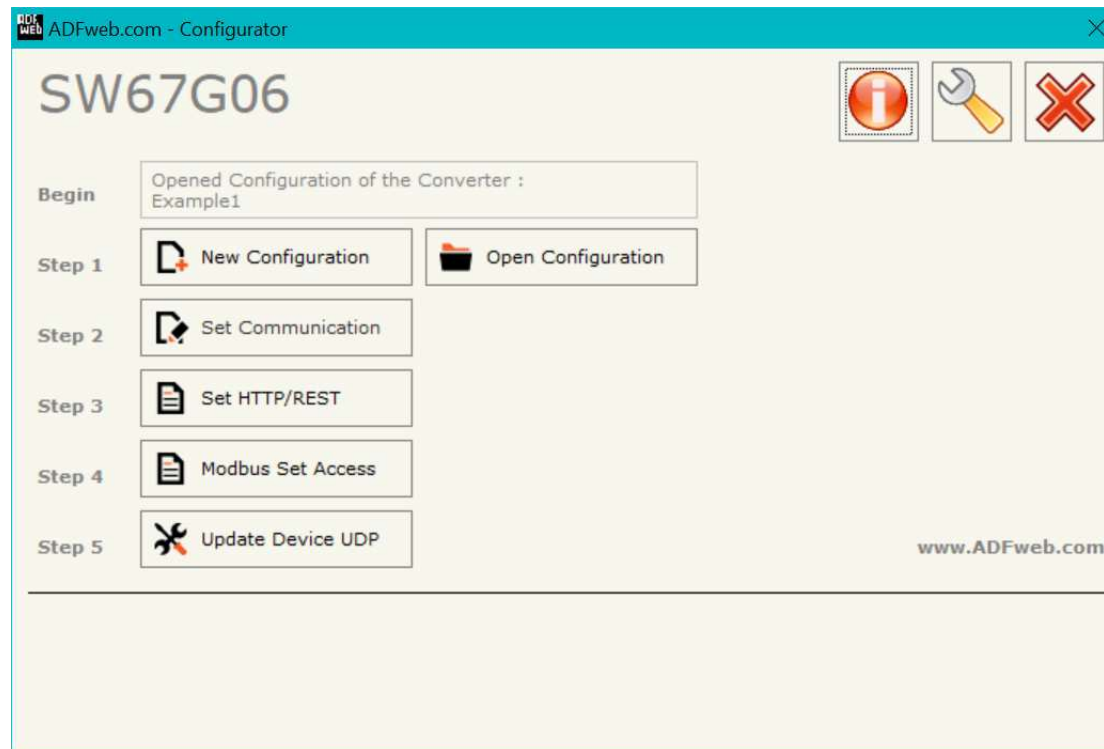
ADF Web ADFweb.com - Configurator

SW67G06

Begin
Opened Configuration of the Converter :
Example1

Step 1
New Configuration
Open Configuration

Step 2
Set Communication

Step 3
Set HTTP/REST

Step 4
Modbus Set Access

Step 5
Update Device UDP

www.ADFweb.com